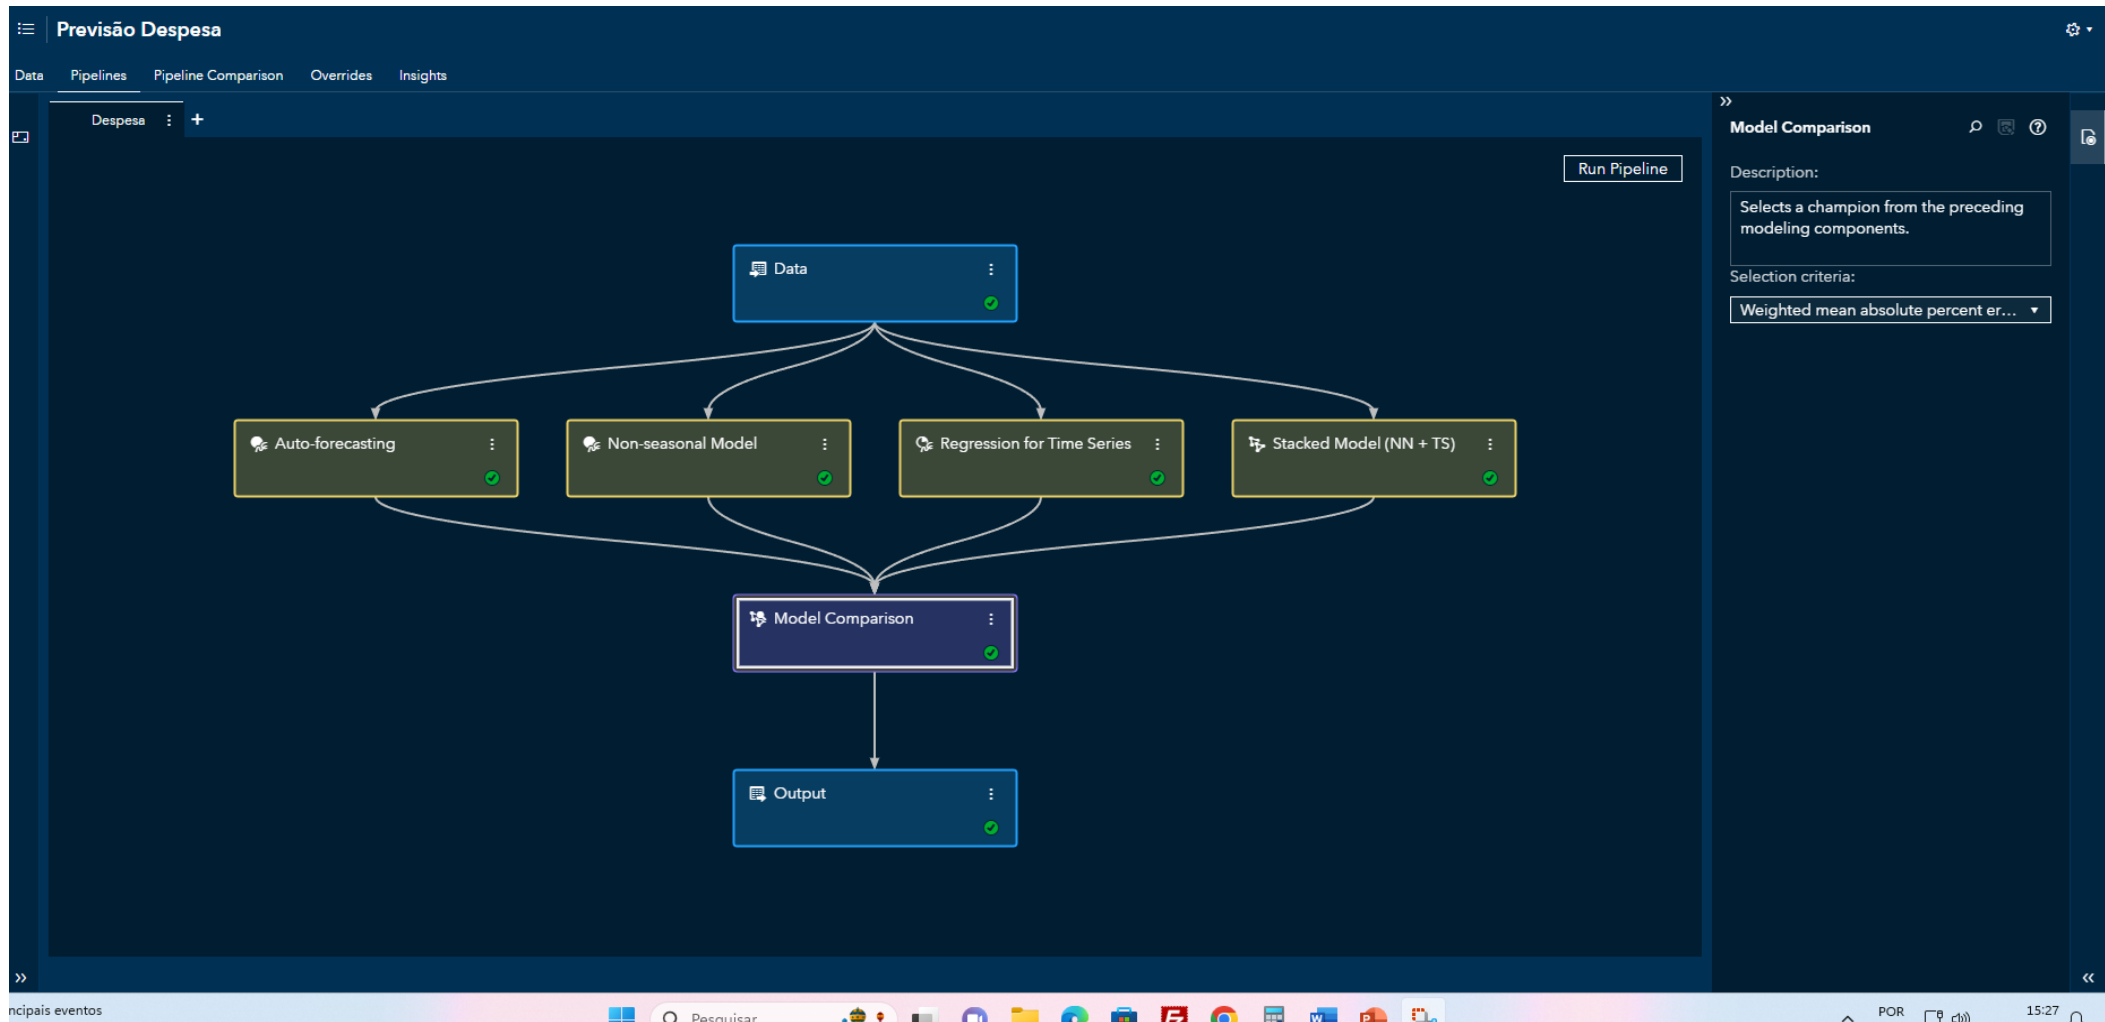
Previsão Despesa

Data Pipelines Pipeline Comparison Overrides Insights

Despesa

Run Pipeline

Data

Auto-forecasting

Non-seasonal Model

Regression for Time Series

Stacked Model (NN + TS)

Model Comparison

Output

Model Comparison

Description:

Selects a champion from the preceding modeling components.

Selection criteria:

Weighted mean absolute percent er...

ncipais eventos

Pesquisar

POR

15:27